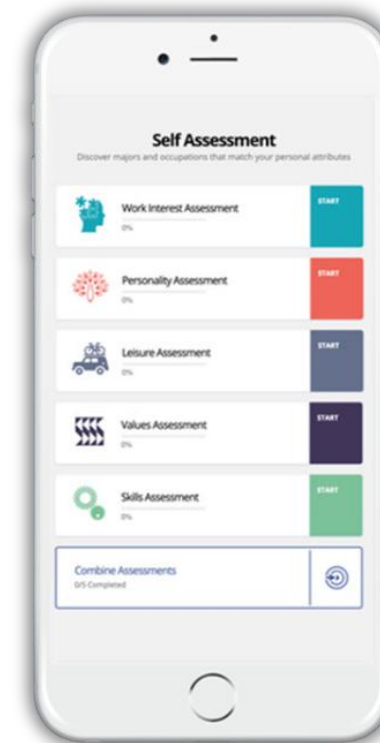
Self Assessment

Discover majors and occupations that match your personal attributes

Work Interest Assessment
0%
START

Personality Assessment
0%
START

Leisure Assessment
0%
START

Values Assessment
0%
START

Skills Assessment
0%
START

Combine Assessments
0/5 Completed